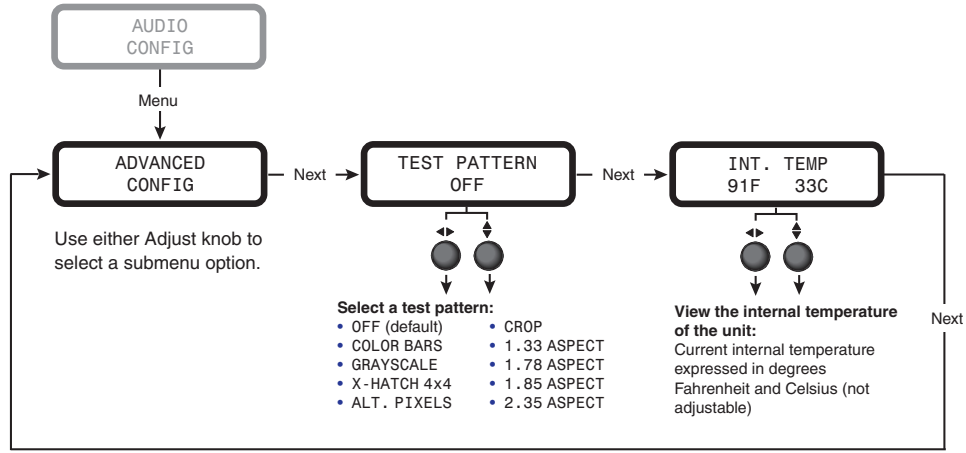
AUDIO CONFIG

Menu

ADVANCED CONFIG

Next

TEST PATTERN OFF

Next

INT. TEMP 91F 33C

Use either Adjust knob to select a submenu option.

Select a test pattern:
• OFF (default)
• COLOR BARS
• GRAYSCALE
• X-HATCH 4x4
• ALT. PIXELS
• CROP
• 1.33 ASPECT
• 1.78 ASPECT
• 1.85 ASPECT
• 2.35 ASPECT

View the internal temperature of the unit:
Current internal temperature expressed in degrees Fahrenheit and Celsius (not adjustable)

Next